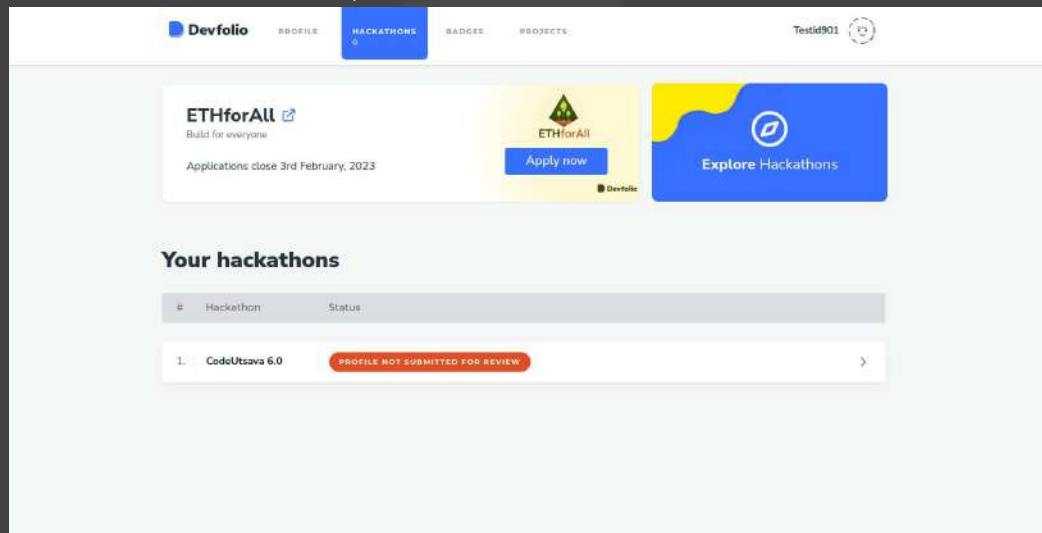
Devfolio PROFILE HACKATHONS BADGES PROJECTS Testid901

ETHforAll
Build for everyone
Applications close 3rd February, 2023
ETHforAll
Apply now
Devfolio

Explore Hackathons

Your hackathons

| # | Hackathon | Status |
|---|---|---|
| 1. | CodeUtsava 6.0 | PROFILE NOT SUBMITTED FOR REVIEW |